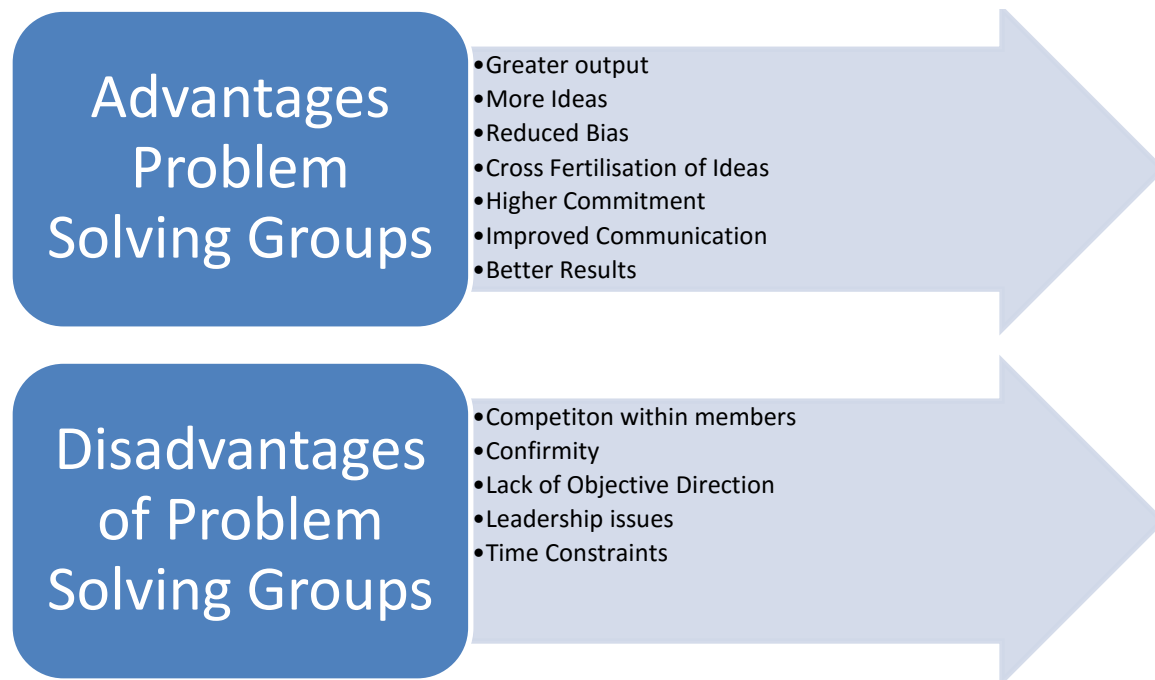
Advantages Problem Solving Groups

•Greater output
•More Ideas
•Reduced Bias
•Cross Fertilisation of Ideas
•Higher Commitment
•Improved Communication
•Better Results

Disadvantages of Problem Solving Groups

•Competiton within members
•Confirmity
•Lack of Objective Direction
•Leadership issues
•Time Constraints